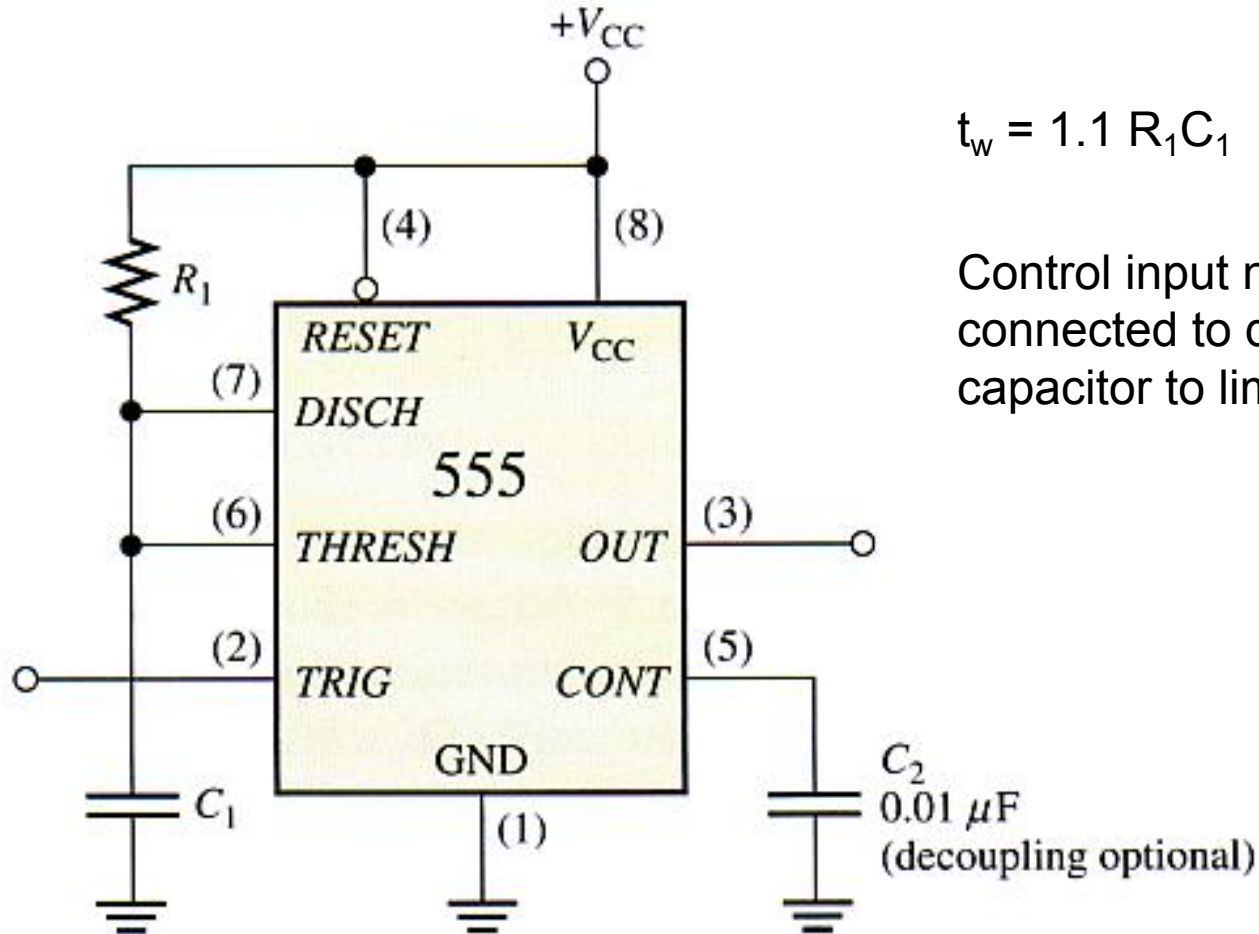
$+V_{CC}$

$t_w = 1.1\ R_1C_1$

Control input n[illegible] connected to c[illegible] capacitor to lin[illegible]

(4)

(8)

$R_1$

RESET

$V_{CC}$

(7)

DISCH

555

(6)

THRESH

OUT

(3)

(2)

TRIG

CONT

(5)

GND

$C_1$

(1)

$C_2$
$0.01\ \mu F$
(decoupling optional)